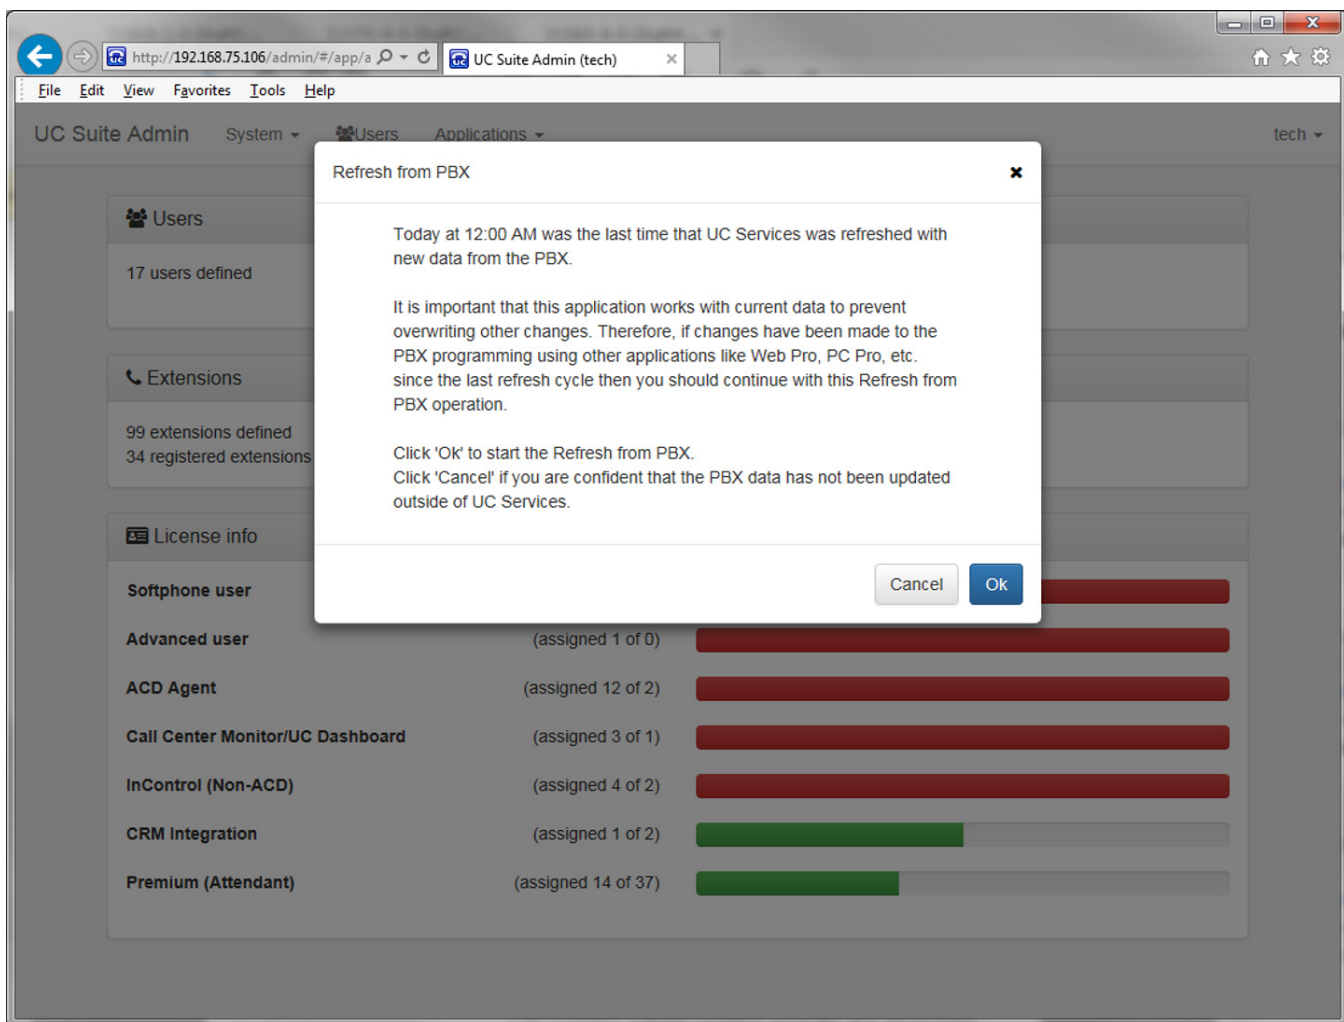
http://192.168.75.106/admin/#/app/a

UC Suite Admin (tech)

File Edit View Favorites Tools Help

UC Suite Admin System Users Applications tech

Users

17 users defined

Extensions

99 extensions defined
34 registered extensions

License info

Softphone user

Advanced user (assigned 1 of 0)

ACD Agent (assigned 12 of 2)

Call Center Monitor/UC Dashboard (assigned 3 of 1)

InControl (Non-ACD) (assigned 4 of 2)

CRM Integration (assigned 1 of 2)

Premium (Attendant) (assigned 14 of 37)

Refresh from PBX

Today at 12:00 AM was the last time that UC Services was refreshed with new data from the PBX.

It is important that this application works with current data to prevent overwriting other changes. Therefore, if changes have been made to the PBX programming using other applications like Web Pro, PC Pro, etc. since the last refresh cycle then you should continue with this Refresh from PBX operation.

Click 'Ok' to start the Refresh from PBX.
Click 'Cancel' if you are confident that the PBX data has not been updated outside of UC Services.

Cancel Ok